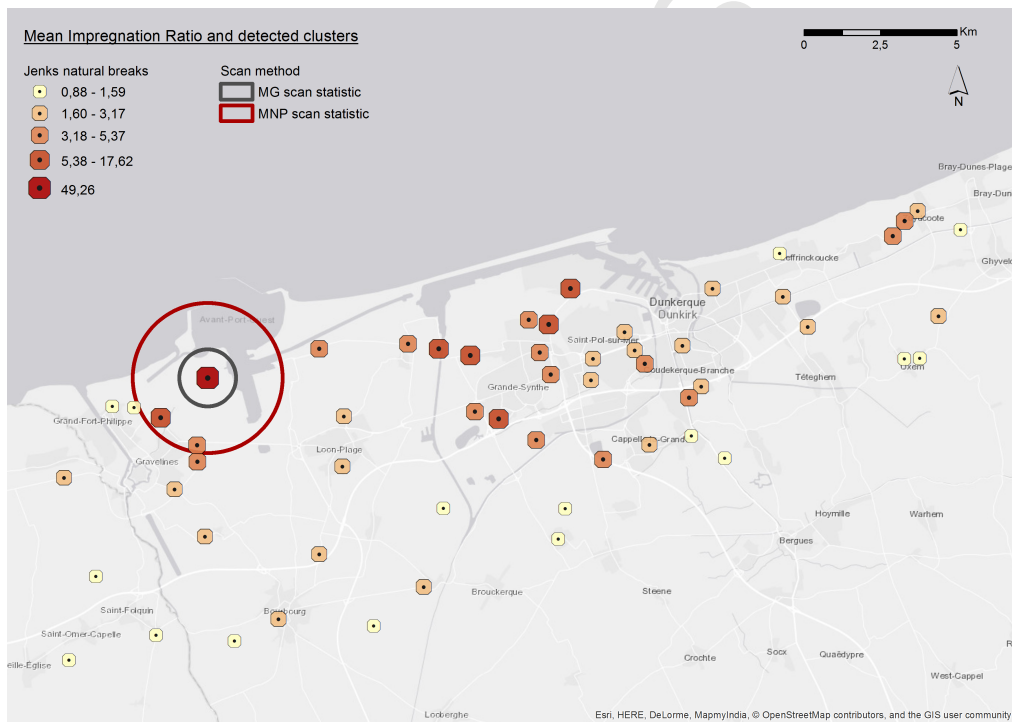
Mean Impregnation Ratio and detected clusters

Jenks natural breaks
0,88 - 1,59
1,60 - 3,17
3,18 - 5,37
5,38 - 17,62
49,26

Scan method
MG scan statistic
MNP scan statistic

Km
0 2,5 5

N

Bray-Dunes-Plage
Bray-Dun
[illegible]coote
Ghyvel
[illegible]effrinckoucke
Dunkerque
Dunkirk
Avant-Port-Ouest
Saint-Pol-sur-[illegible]
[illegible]oudekerque-Branche
Téteghem
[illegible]xem
Grande-Synthe
Grand-Fort-Philippe
Gravelines
Loon-Plage
Cappelle-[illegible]-Grande
Hoymille
Warhem
Bergues
Brouckerque
Steene
Saint-Folquin
Bourbourg
Saint-Omer-Capelle
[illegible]eille-Eglise
Crochte
Socx
Quaëdypre
West-Cappel
Looberghe
Esri, HERE, DeLorme, MapmyIndia, © OpenStreetMap contributors, and the GIS user community